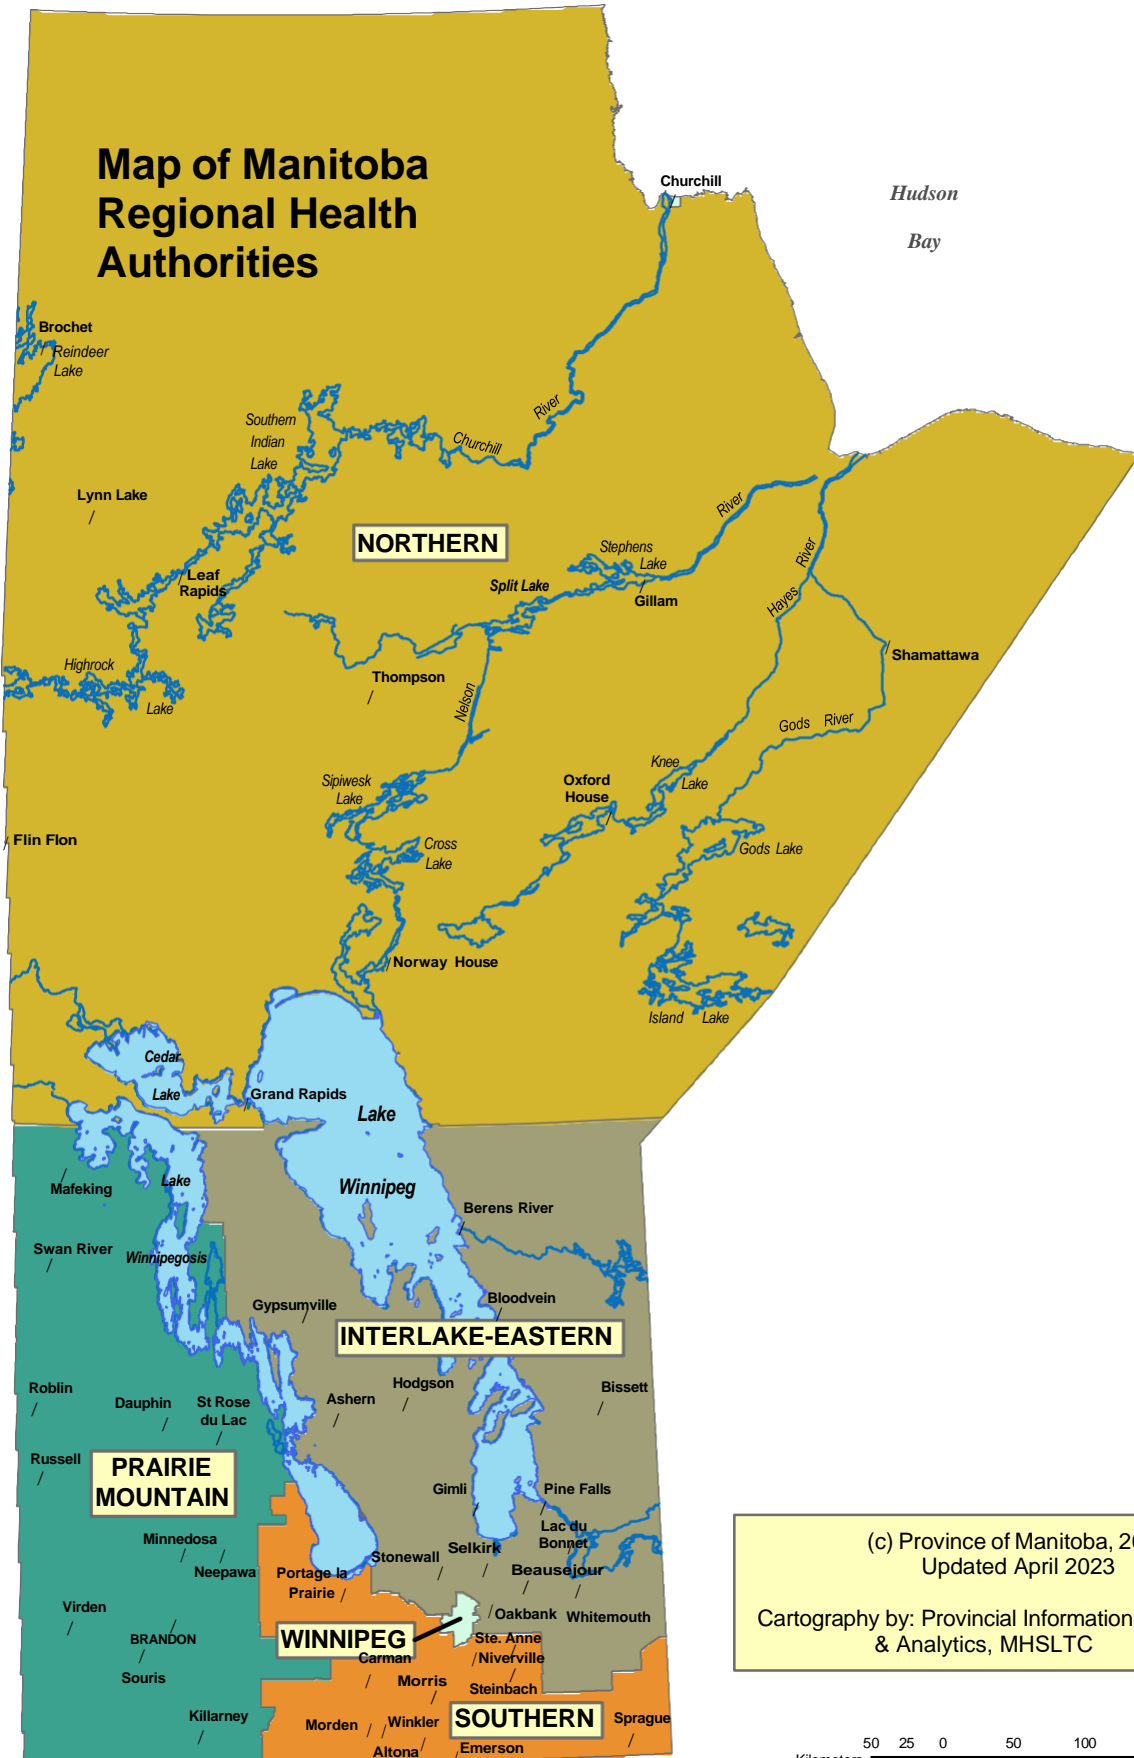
Map of Manitoba Regional Health Authorities

Churchill

Hudson Bay

Brochet
Reindeer Lake
Southern Indian Lake
Churchill River
Lynn Lake
NORTHERN
Leaf Rapids
Stephens Lake
Split Lake
Gillam
River
Hayes River
Shamattawa
Highrock Lake
Thompson
Nelson
Gods River
Knee Lake
Oxford House
Sipiwesk Lake
Flin Flon
Cross Lake
Gods Lake
Norway House
Island Lake
Cedar Lake
Grand Rapids
Lake Winnipeg
Mafeking
Lake Winnipegosis
Berens River
Swan River
Bloodvein
Gypsumville
INTERLAKE-EASTERN
Roblin
Dauphin
St Rose du Lac
Hodgson
Ashern
Bissett
Russell
PRAIRIE MOUNTAIN
Gimli
Pine Falls
Lac du Bonnet
Minnedosa
Stonewall
Selkirk
Neepawa
Portage la Prairie
Beausejour
Virden
Oakbank
Whitemouth
BRANDON
WINNIPEG
Ste. Anne
Carman
Niverville
Souris
Morris
Steinbach
Killarney
Morden
Winkler
SOUTHERN
Sprague
Altona
Emerson

(c) Province of Manitoba, 2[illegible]
Updated April 2023

Cartography by: Provincial Information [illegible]
& Analytics, MHSLTC

50 25 0 50 100
Kilometers